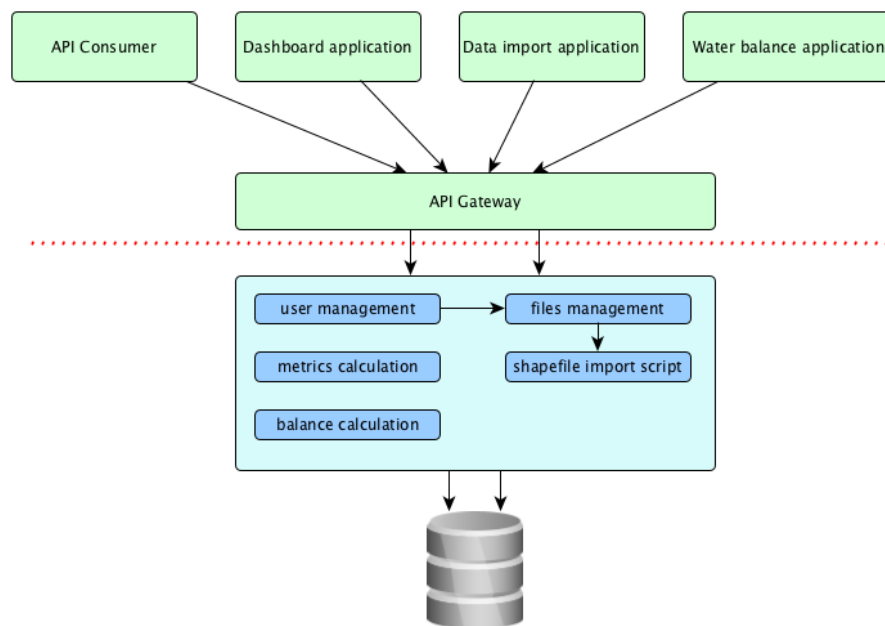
API Consumer

Dashboard application

Data import application

Water balance application

API Gateway

user management

files management

metrics calculation

shapefile import script

balance calculation